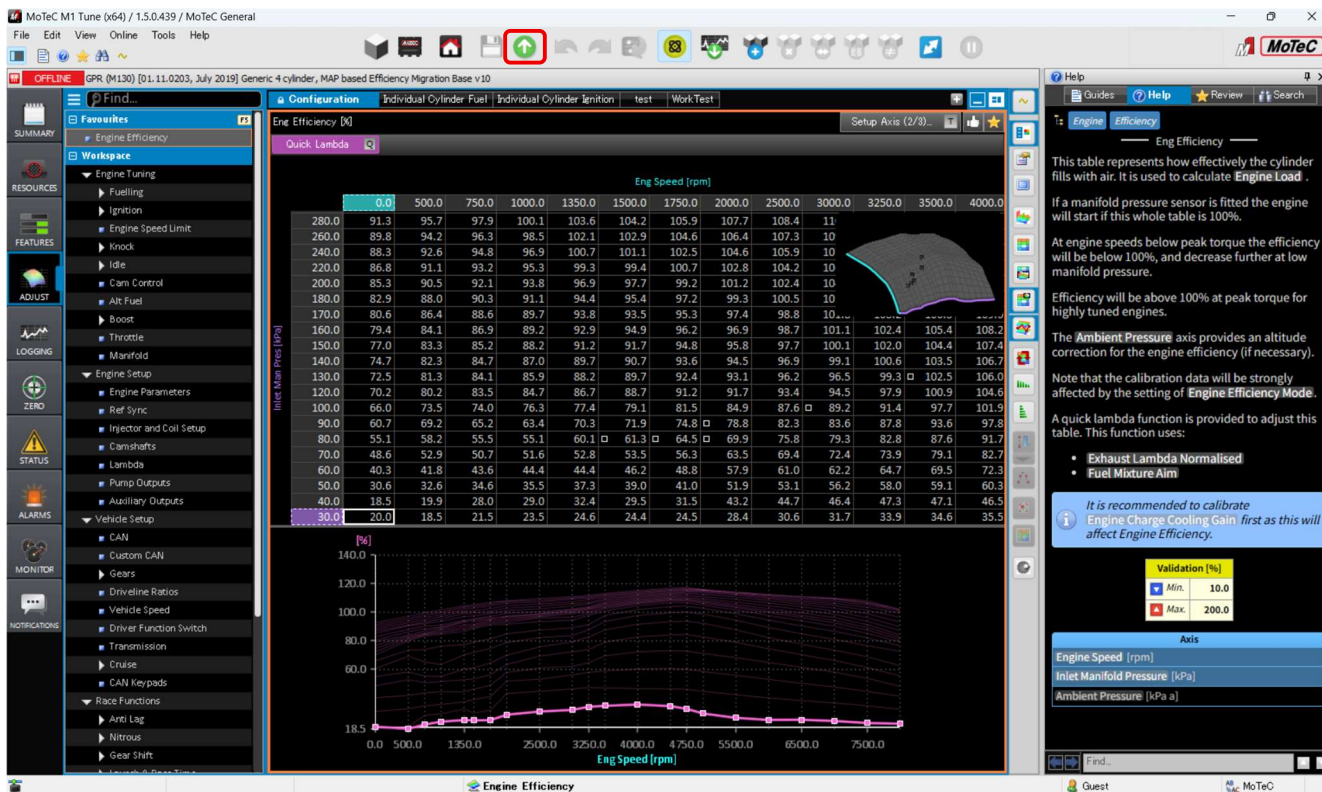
MoTeC M1 Tune (x64) / 1.5.0.439 / MoTeC General

File Edit View Online Tools Help

MoTeC

OFFLINE GPR (M130) [01.11.0203, July 2019] Generic 4 cylinder, MAP based Efficiency Migration Base v10

Help

SUMMARY
RESOURCES
FEATURES
ADJUST
LOGGING
ZERO
STATUS
ALARMS
MONITOR
NOTIFICATIONS

Find...

Favourites
Engine Efficiency
Workspace
Engine Tuning
Fuelling
Ignition
Engine Speed Limit
Knock
Idle
Cam Control
Alt Fuel
Boost
Throttle
Manifold
Engine Setup
Engine Parameters
Ref Sync
Injector and Coil Setup
Camshafts
Lambda
Pump Outputs
Auxiliary Outputs
Vehicle Setup
CAN
Custom CAN
Gears
Driveline Ratios
Vehicle Speed
Driver Function Switch
Transmission
Cruise
CAN Keypads
Race Functions
Anti Lag
Nitrous
Gear Shift

Configuration | Individual Cylinder Fuel | Individual Cylinder Ignition | test | WorkTest

Eng Efficiency [%]
Setup Axis (2/3)...
Quick Lambda

Eng Speed [rpm]
Inlet Man Pres [kPa]

| | 0.0 | 500.0 | 750.0 | 1000.0 | 1350.0 | 1500.0 | 1750.0 | 2000.0 | 2500.0 | 3000.0 | 3250.0 | 3500.0 | 4000.0 |
|---|---|---|---|---|---|---|---|---|---|---|---|---|---|
| 280.0 | 91.3 | 95.7 | 97.9 | 100.1 | 103.6 | 104.2 | 105.9 | 107.7 | 108.4 | 11 | | | |
| 260.0 | 89.8 | 94.2 | 96.3 | 98.5 | 102.1 | 102.9 | 104.6 | 106.4 | 107.3 | 10 | | | |
| 240.0 | 88.3 | 92.6 | 94.8 | 96.9 | 100.7 | 101.1 | 102.5 | 104.6 | 105.9 | 10 | | | |
| 220.0 | 86.8 | 91.1 | 93.2 | 95.3 | 99.3 | 99.4 | 100.7 | 102.8 | 104.2 | 10 | | | |
| 200.0 | 85.3 | 90.5 | 92.1 | 93.8 | 96.9 | 97.7 | 99.2 | 101.2 | 102.4 | 10 | | | |
| 180.0 | 82.9 | 88.0 | 90.3 | 91.1 | 94.4 | 95.4 | 97.2 | 99.3 | 100.5 | 10 | | | |
| 170.0 | 80.6 | 86.4 | 88.6 | 89.7 | 93.8 | 93.5 | 95.3 | 97.4 | 98.8 | 10 | | | |
| 160.0 | 79.4 | 84.1 | 86.9 | 89.2 | 92.9 | 94.9 | 96.2 | 96.9 | 98.7 | 101.1 | 102.4 | 105.4 | 108.2 |
| 150.0 | 77.0 | 83.3 | 85.2 | 88.2 | 91.2 | 91.7 | 94.8 | 95.8 | 97.7 | 100.1 | 102.0 | 104.4 | 107.4 |
| 140.0 | 74.7 | 82.3 | 84.7 | 87.0 | 89.7 | 90.7 | 93.6 | 94.5 | 96.9 | 99.1 | 100.6 | 103.5 | 106.7 |
| 130.0 | 72.5 | 81.3 | 84.1 | 85.9 | 88.2 | 89.7 | 92.4 | 93.1 | 96.2 | 96.5 | 99.3 | 102.5 | 106.0 |
| 120.0 | 70.2 | 80.2 | 83.5 | 84.7 | 86.7 | 88.7 | 91.2 | 91.7 | 93.4 | 94.5 | 97.9 | 100.9 | 104.6 |
| 100.0 | 66.0 | 73.5 | 74.0 | 76.3 | 77.4 | 79.1 | 81.5 | 84.9 | 87.6 | 89.2 | 91.4 | 97.7 | 101.9 |
| 90.0 | 60.7 | 69.2 | 65.2 | 63.4 | 70.3 | 71.9 | 74.8 | 78.8 | 82.3 | 83.6 | 87.8 | 93.6 | 97.8 |
| 80.0 | 55.1 | 58.2 | 55.5 | 55.1 | 60.1 | 61.3 | 64.5 | 69.9 | 75.8 | 79.3 | 82.8 | 87.6 | 91.7 |
| 70.0 | 48.6 | 52.9 | 50.7 | 51.6 | 52.8 | 53.5 | 56.3 | 63.5 | 69.4 | 72.4 | 73.9 | 79.1 | 82.7 |
| 60.0 | 40.3 | 41.8 | 43.6 | 44.4 | 44.4 | 46.2 | 48.8 | 57.9 | 61.0 | 62.2 | 64.7 | 69.5 | 72.3 |
| 50.0 | 30.6 | 32.6 | 34.6 | 35.5 | 37.3 | 39.0 | 41.0 | 51.9 | 53.1 | 56.2 | 58.0 | 59.1 | 60.3 |
| 40.0 | 18.5 | 19.9 | 28.0 | 29.0 | 32.4 | 29.5 | 31.5 | 43.2 | 44.7 | 46.4 | 47.3 | 47.1 | 46.5 |
| 30.0 | 20.0 | 18.5 | 21.5 | 23.5 | 24.6 | 24.4 | 24.5 | 28.4 | 30.6 | 31.7 | 33.9 | 34.6 | 35.5 |

[%]
140.0
120.0
100.0
80.0
60.0
18.5
0.0 500.0 1350.0 2500.0 3250.0 4000.0 4750.0 5500.0 6500.0 7500.0
Eng Speed [rpm]

Guides | Help | Review | Search
Engine | Efficiency
Eng Efficiency

This table represents how effectively the cylinder fills with air. It is used to calculate Engine Load .

If a manifold pressure sensor is fitted the engine will start if this whole table is 100%.

At engine speeds below peak torque the efficiency will be below 100%, and decrease further at low manifold pressure.

Efficiency will be above 100% at peak torque for highly tuned engines.

The Ambient Pressure axis provides an altitude correction for the engine efficiency (if necessary).

Note that the calibration data will be strongly affected by the setting of Engine Efficiency Mode.

A quick lambda function is provided to adjust this table. This function uses:

• Exhaust Lambda Normalised
• Fuel Mixture Aim

It is recommended to calibrate Engine Charge Cooling Gain first as this will affect Engine Efficiency.

Validation [%]
Min. 10.0
Max. 200.0

Axis
Engine Speed [rpm]
Inlet Manifold Pressure [kPa]
Ambient Pressure [kPa a]

Find...

Engine Efficiency
Guest
MoTeC